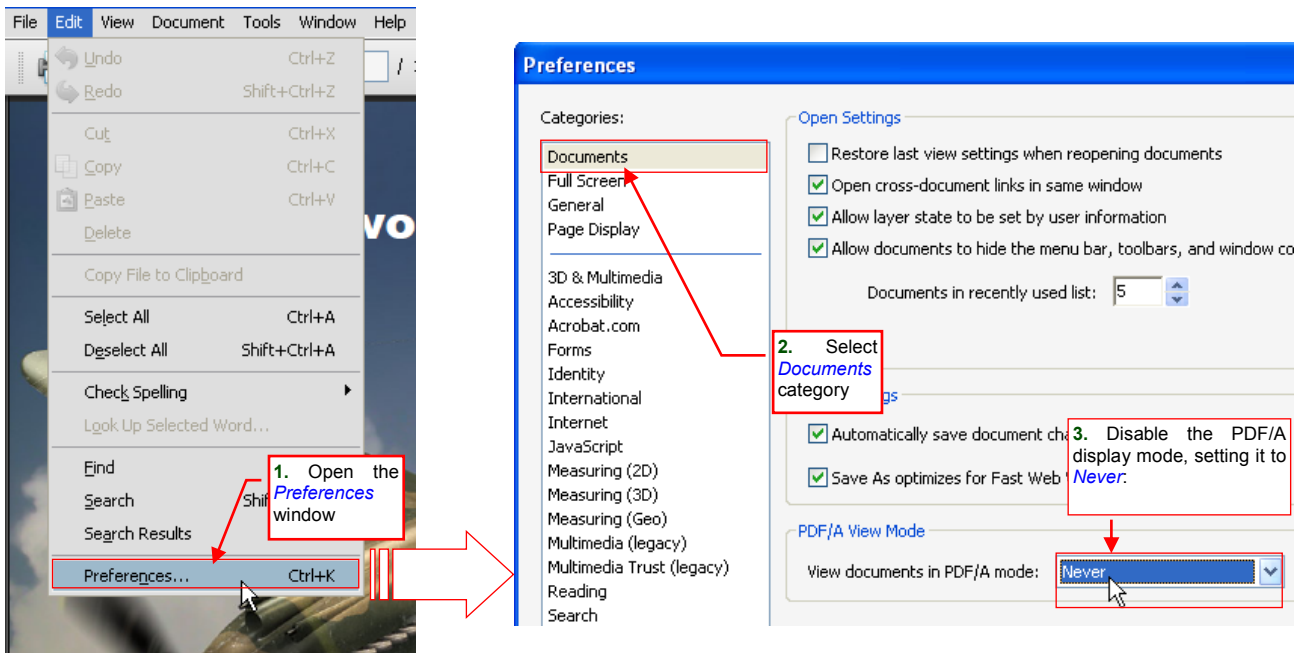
File Edit View Document Tools Window Help

Undo Ctrl+Z
Redo Shift+Ctrl+Z
Cut Ctrl+X
Copy Ctrl+C
Paste Ctrl+V
Delete
Copy File to Clipboard
Select All Ctrl+A
Deselect All Shift+Ctrl+A
Check Spelling
Look Up Selected Word...
Find
Search Shi
Search Results
Preferences... Ctrl+K

vo

1. Open the *Preferences* window

Preferences

Categories:
Documents
Full Screen
General
Page Display
3D & Multimedia
Accessibility
Acrobat.com
Forms
Identity
International
Internet
JavaScript
Measuring (2D)
Measuring (3D)
Measuring (Geo)
Multimedia (legacy)
Multimedia Trust (legacy)
Reading
Search

Open Settings
Restore last view settings when reopening documents
Open cross-document links in same window
Allow layer state to be set by user information
Allow documents to hide the menu bar, toolbars, and window co
Documents in recently used list: 5

2. Select *Documents* category

gs
Automatically save document cha
Save As optimizes for Fast Web

3. Disable the PDF/A display mode, setting it to *Never*:

PDF/A View Mode
View documents in PDF/A mode: Never